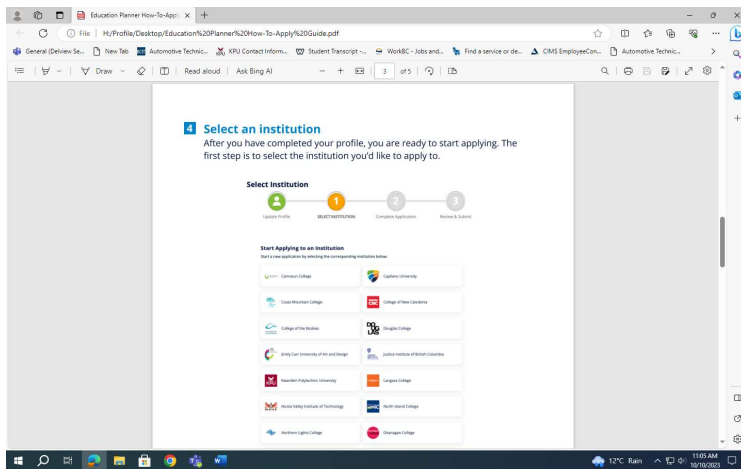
Education Planner How-To-Appl ×

File | H:/Profile/Desktop/Education%20Planner%20How-To-Apply%20Guide.pdf

General (Delview Se... New Tab Automotive Technic... KPU Contact Inform... Student Transcript -... WorkBC - Jobs and... Find a service or de... CIMS EmployeeCon... Automotive Technic...

Draw | Read aloud | Ask Bing AI — + 3 of 5

4 Select an institution

After you have completed your profile, you are ready to start applying. The first step is to select the institution you'd like to apply to.

Select Institution

Update Profile 1 SELECT INSTITUTION 2 Complete Application 3 Review & Submit

Start Applying to an Institution

Start a new application by selecting the corresponding institution below.

| | |
|---|---|
| Camosun College | Capilano University |
| Coast Mountain College | College of New Caledonia |
| College of the Rockies | Douglas College |
| Emily Carr University of Art and Design | Justice Institute of British Columbia |
| Kwantlen Polytechnic University | Langara College |
| Nicola Valley Institute of Technology | North Island College |
| Northern Lights College | Okanagan College |

12°C Rain 11:05 AM 10/10/2023